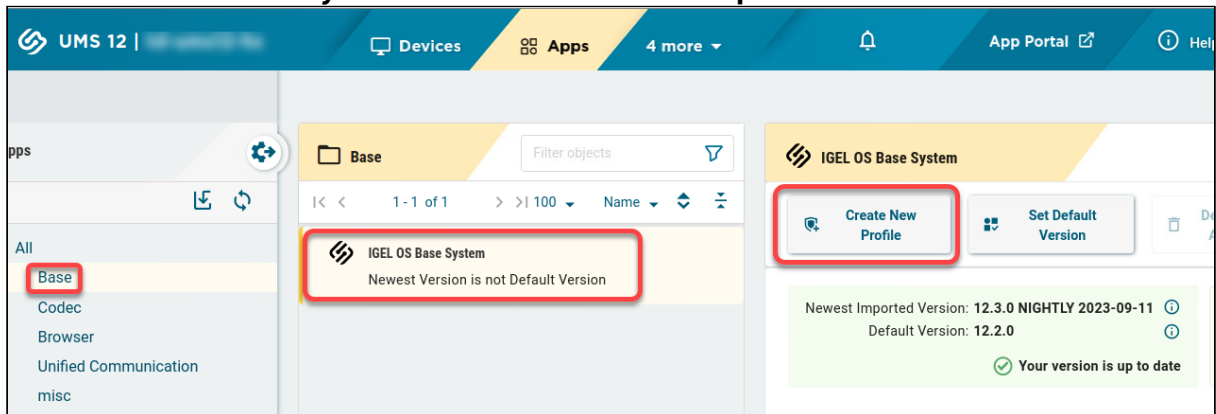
UMS 12 | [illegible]

Devices

Apps

4 more

App Portal

Help

pps

All

Base

Codec

Browser

Unified Communication

misc

Base

Filter objects

1 - 1 of 1

100

Name

IGEL OS Base System

Newest Version is not Default Version

IGEL OS Base System

Create New Profile

Set Default Version

De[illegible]

Newest Imported Version: 12.3.0 NIGHTLY 2023-09-11

Default Version: 12.2.0

Your version is up to date